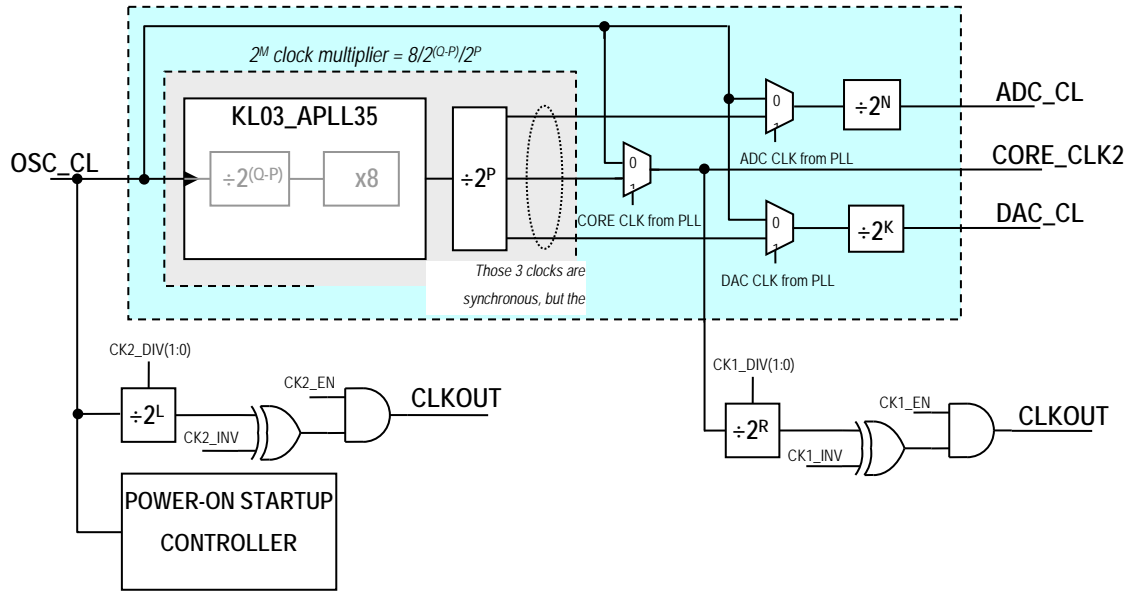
$2^M$ clock multiplier = $8/2^{(Q-P)}/2^P$

KL03_APLL35

$\div 2^{(Q-P)}$

x8

$\div 2^P$

OSC_CL

0

1

ADC CLK from PLL

$\div 2^N$

ADC_CL

0

1

CORE CLK from PLL

CORE_CLK2

0

1

DAC CLK from PLL

$\div 2^K$

DAC_CL

Those 3 clocks are synchronous, but the

CK2_DIV(1:0)

$\div 2^L$

CK2_EN

CK2_INV

CLKOUT

CK1_DIV(1:0)

$\div 2^R$

CK1_EN

CK1_INV

CLKOUT

POWER-ON STARTUP CONTROLLER